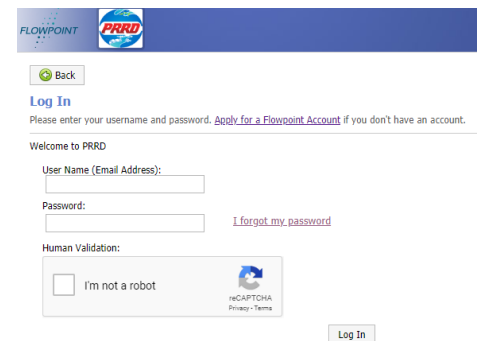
FLOWPOINT PRRD

Back

Log In

Please enter your username and password. Apply for a Flowpoint Account if you don't have an account.

Welcome to PRRD

User Name (Email Address):

Password:

I forgot my password

Human Validation:

I'm not a robot

reCAPTCHA
Privacy - Terms

Log In